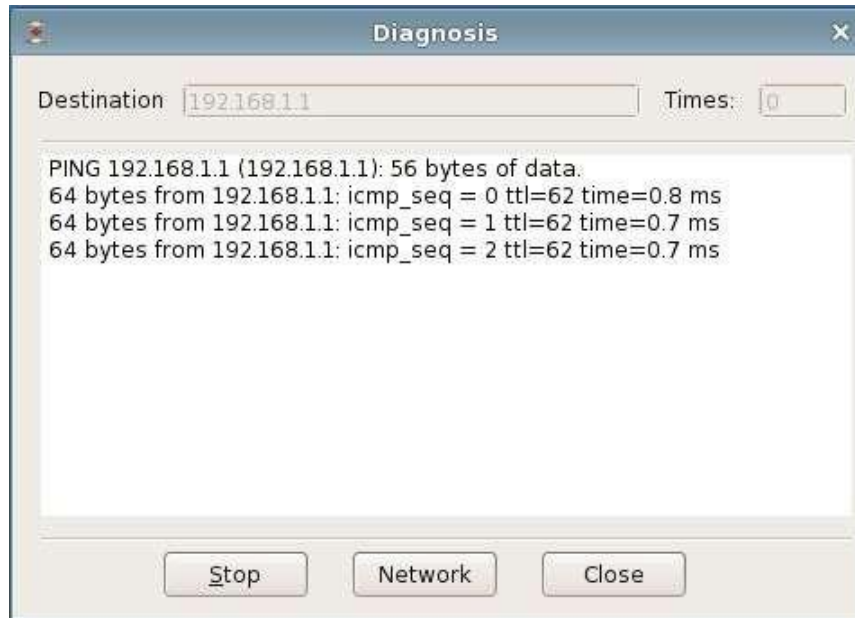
Diagnosis

Destination 192.168.1.1

Times: 0

PING 192.168.1.1 (192.168.1.1): 56 bytes of data.
64 bytes from 192.168.1.1: icmp_seq = 0 ttl=62 time=0.8 ms
64 bytes from 192.168.1.1: icmp_seq = 1 ttl=62 time=0.7 ms
64 bytes from 192.168.1.1: icmp_seq = 2 ttl=62 time=0.7 ms

Stop Network Close